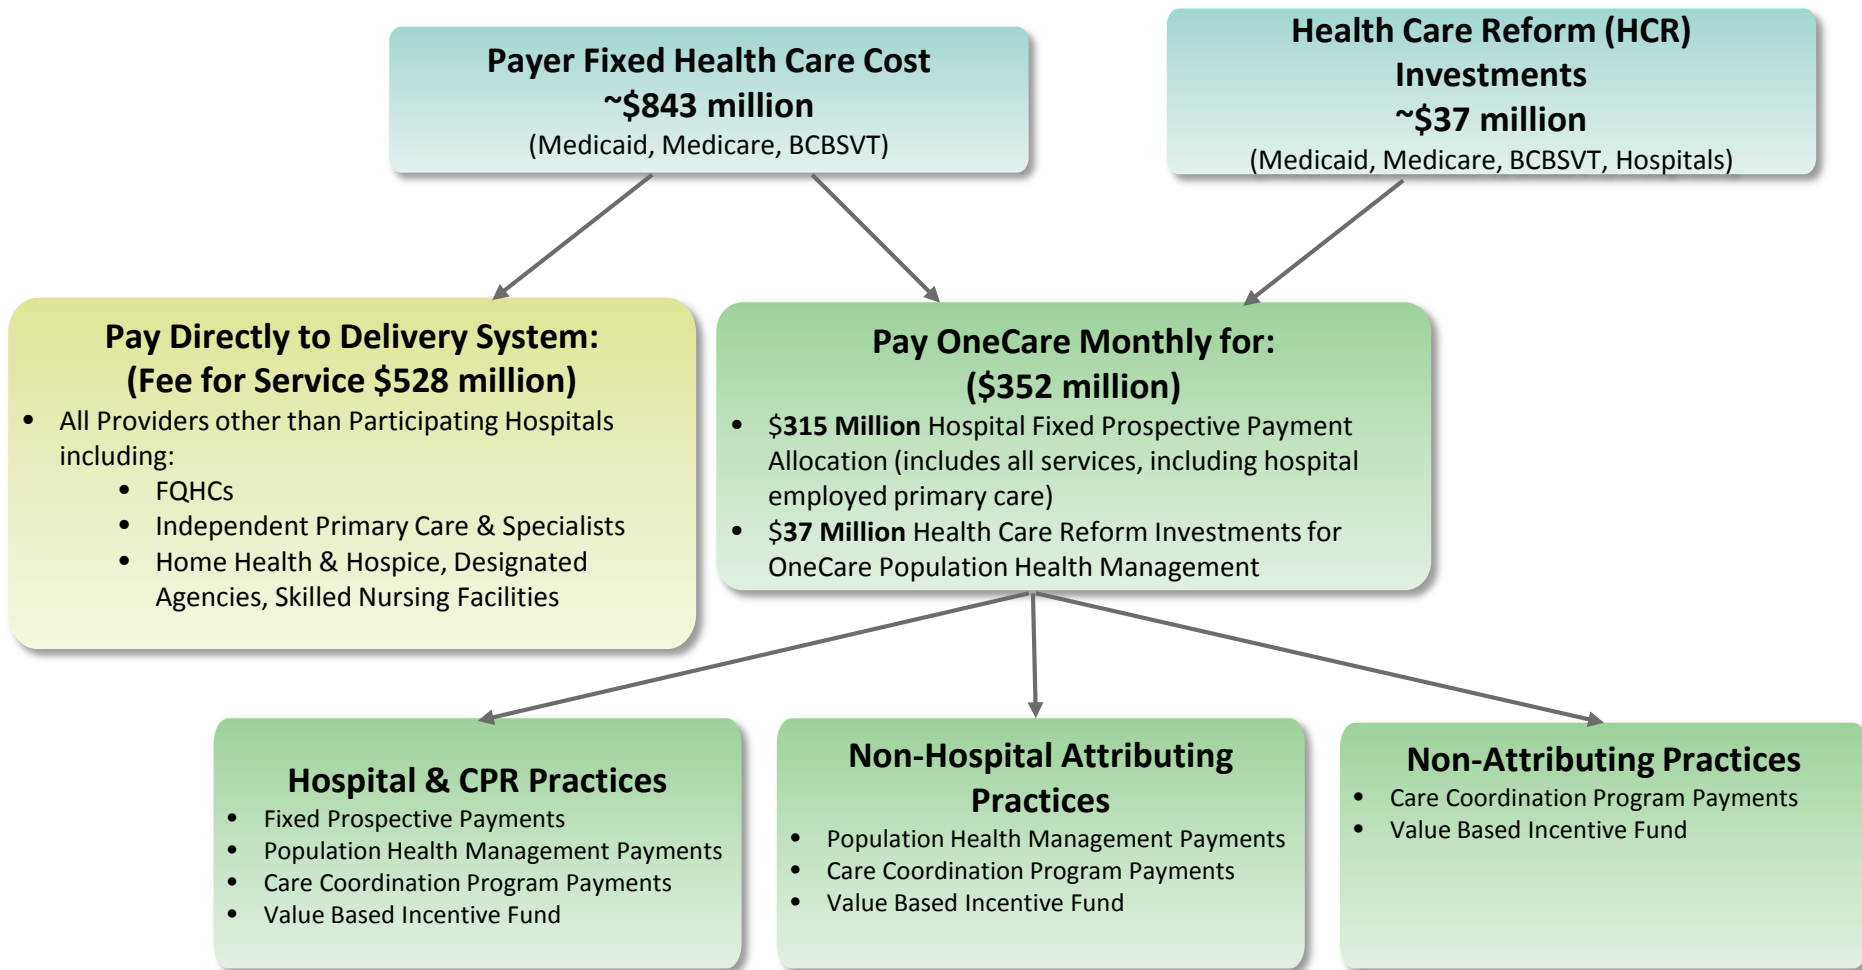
Payer Fixed Health Care Cost
~$843 million
(Medicaid, Medicare, BCBSVT)

Health Care Reform (HCR) Investments
~$37 million
(Medicaid, Medicare, BCBSVT, Hospitals)

Pay Directly to Delivery System:
(Fee for Service $528 million)

- All Providers other than Participating Hospitals including:
  - FQHCs
  - Independent Primary Care & Specialists
  - Home Health & Hospice, Designated Agencies, Skilled Nursing Facilities

Pay OneCare Monthly for:
($352 million)

- $315 Million Hospital Fixed Prospective Payment Allocation (includes all services, including hospital employed primary care)
- $37 Million Health Care Reform Investments for OneCare Population Health Management

Hospital & CPR Practices

- Fixed Prospective Payments
- Population Health Management Payments
- Care Coordination Program Payments
- Value Based Incentive Fund

Non-Hospital Attributing Practices

- Population Health Management Payments
- Care Coordination Program Payments
- Value Based Incentive Fund

Non-Attributing Practices

- Care Coordination Program Payments
- Value Based Incentive Fund